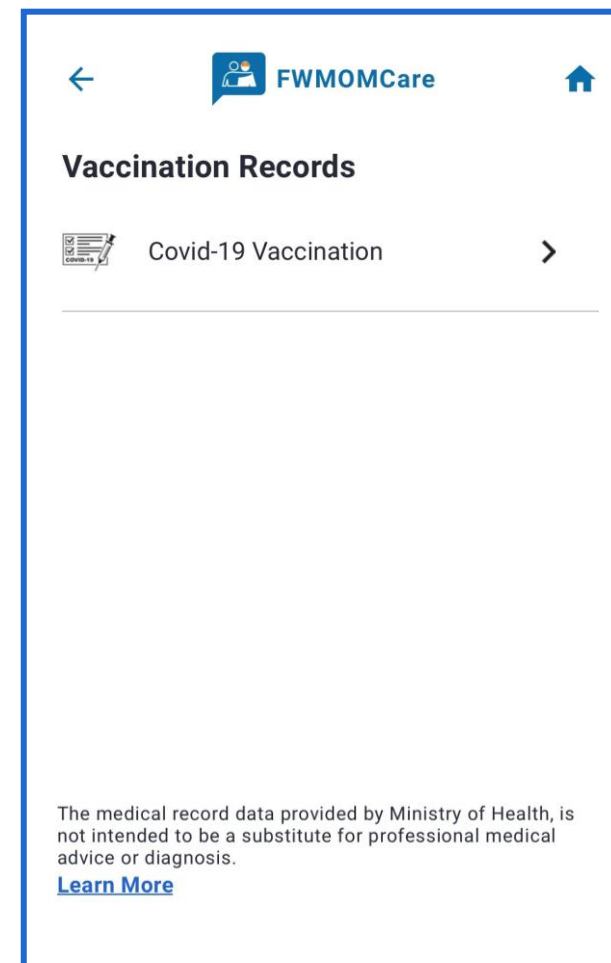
FWMOMCare

Vaccination Records

COVID-19

Covid-19 Vaccination

The medical record data provided by Ministry of Health, is not intended to be a substitute for professional medical advice or diagnosis.
Learn More